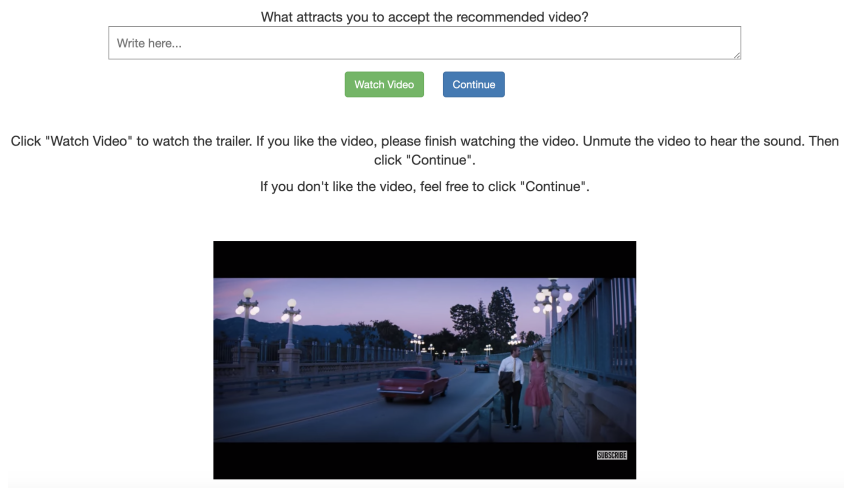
What attracts you to accept the recommended video?

Write here...

Watch Video

Continue

Click "Watch Video" to watch the trailer. If you like the video, please finish watching the video. Unmute the video to hear the sound. Then click "Continue".

If you don't like the video, feel free to click "Continue".

SUBSCRIBE